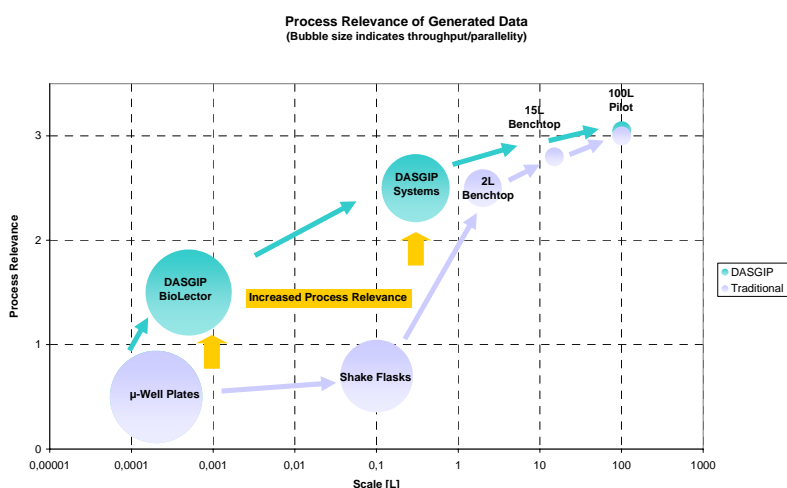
Process Relevance of Generated Data
(Bubble size indicates throughput/parallelity)

100L Pilot

15L Benchtop

DASGIP Systems

2L Benchtop

DASGIP BioLector

Increased Process Relevance

μ-Well Plates

Shake Flasks

DASGIP
Traditional

Process Relevance

3
2
1
0

0,00001
0,0001
0,001
0,01
0,1
1
10
100
1000

Scale [L]